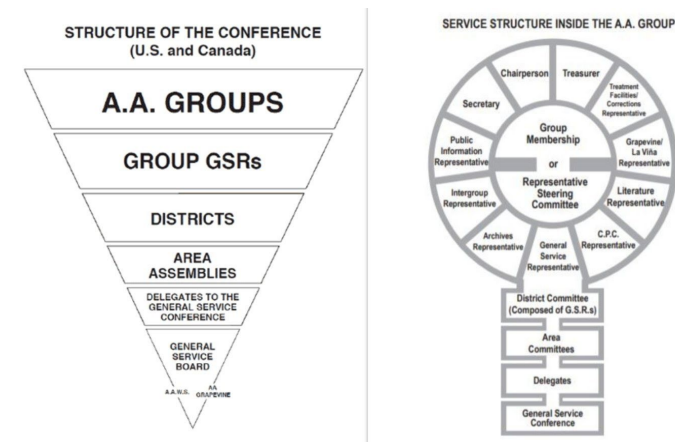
STRUCTURE OF THE CONFERENCE
(U.S. and Canada)

A.A. GROUPS

GROUP GSRs

DISTRICTS

AREA ASSEMBLIES

DELEGATES TO THE GENERAL SERVICE CONFERENCE

GENERAL SERVICE BOARD

A.A.W.S.

AA GRAPEVINE

SERVICE STRUCTURE INSIDE THE A.A. GROUP

Chairperson

Treasurer

Treatment Facilities/ Corrections Representative

Secretary

Group Membership

or

Representative Steering Committee

Public Information Representative

Grapevine/ La Viña Representative

Intergroup Representative

Literature Representative

Archives Representative

General Service Representative

C.P.C. Representative

District Committee (Composed of G.S.R.s)

Area Committees

Delegates

General Service Conference